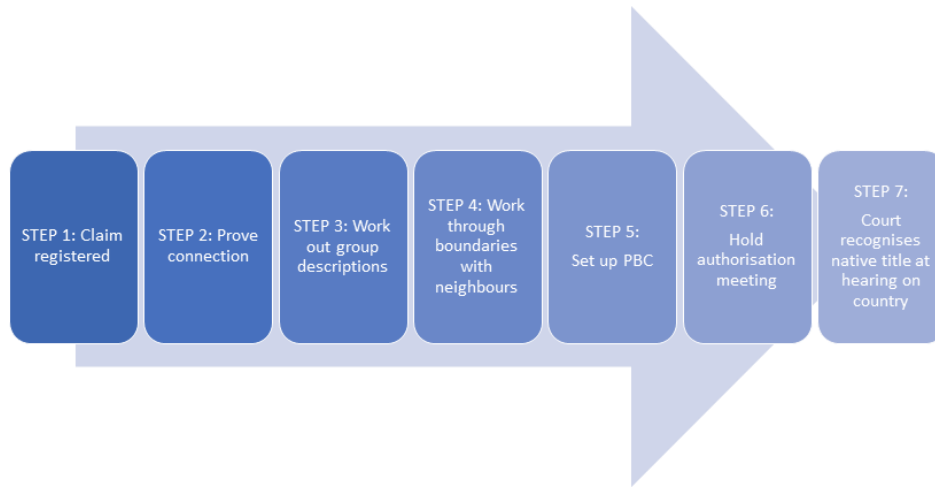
STEP 1: Claim registered

STEP 2: Prove connection

STEP 3: Work out group descriptions

STEP 4: Work through boundaries with neighbours

STEP 5: Set up PBC

STEP 6: Hold authorisation meeting

STEP 7: Court recognises native title at hearing on country